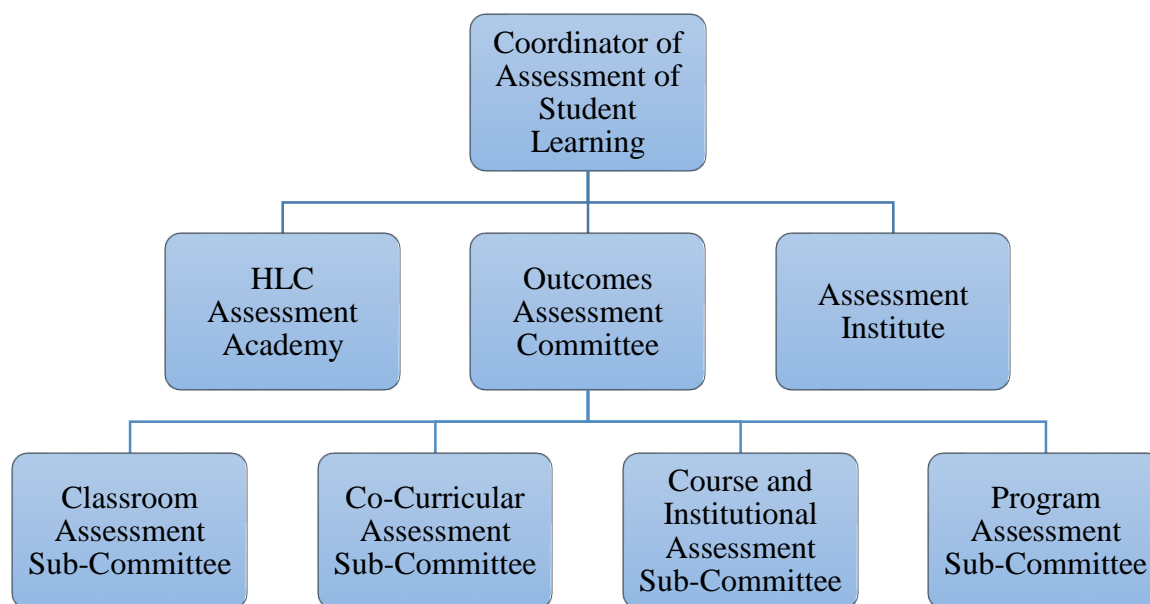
Coordinator of Assessment of Student Learning

HLC Assessment Academy

Outcomes Assessment Committee

Assessment Institute

Classroom Assessment Sub-Committee

Co-Curricular Assessment Sub-Committee

Course and Institutional Assessment Sub-Committee

Program Assessment Sub-Committee